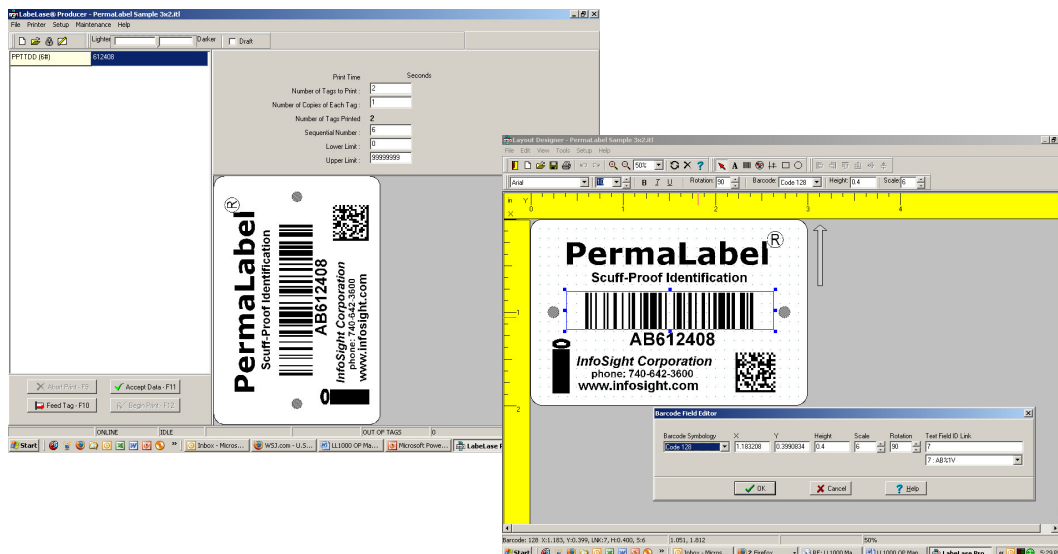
LabeLase® Producer - PermaLabel Sample 3x2.itl
File Printer Setup Maintenance Help
Lighter Darker Draft
PPTTDD (6#) 612408
Print Time Seconds
Number of Tags to Print : 2
Number of Copies of Each Tag : 1
Number of Tags Printed 2
Sequential Number : 6
Lower Limit : 0
Upper Limit : 99999999

PermaLabel®
Scuff-Proof Identification
AB612408
InfoSight Corporation
phone: 740-642-3600
www.infosight.com

Abort Print - F9
Accept Data - F11
Feed Tag - F10
Begin Print - F12
ONLINE IDLE OUT OF TAGS 0
Start Inbox - Micros... WSJ.com - U.S.... LL1000 OP Ma... Microsoft Powe... LabeLase P...

Layout Designer - PermaLabel Sample 3x2.itl
File Edit View Tools Setup Help
50%
Arial Rotation: 90 Barcode: Code 128 Height: 0.4 Scale: 6
in Y X 0 1 2 3 4

PermaLabel®
Scuff-Proof Identification
AB612408
InfoSight Corporation
phone: 740-642-3600
www.infosight.com

Barcode Field Editor
Barcode Symbology X Y Height Scale Rotation Text Field ID Link
Code 128 1.183208 0.3990834 0.4 6 90 7
7 : AB%1V
OK Cancel Help

Barcode: 128 X:1.183, Y:0.399, LNK:7, H:0.400, S:6 1.051, 1.812 50%
Start Inbox - Micros... 2 Firefox RE: LL1000 Ma... LL1000 OP Man... LabeLase Pro... 5:29